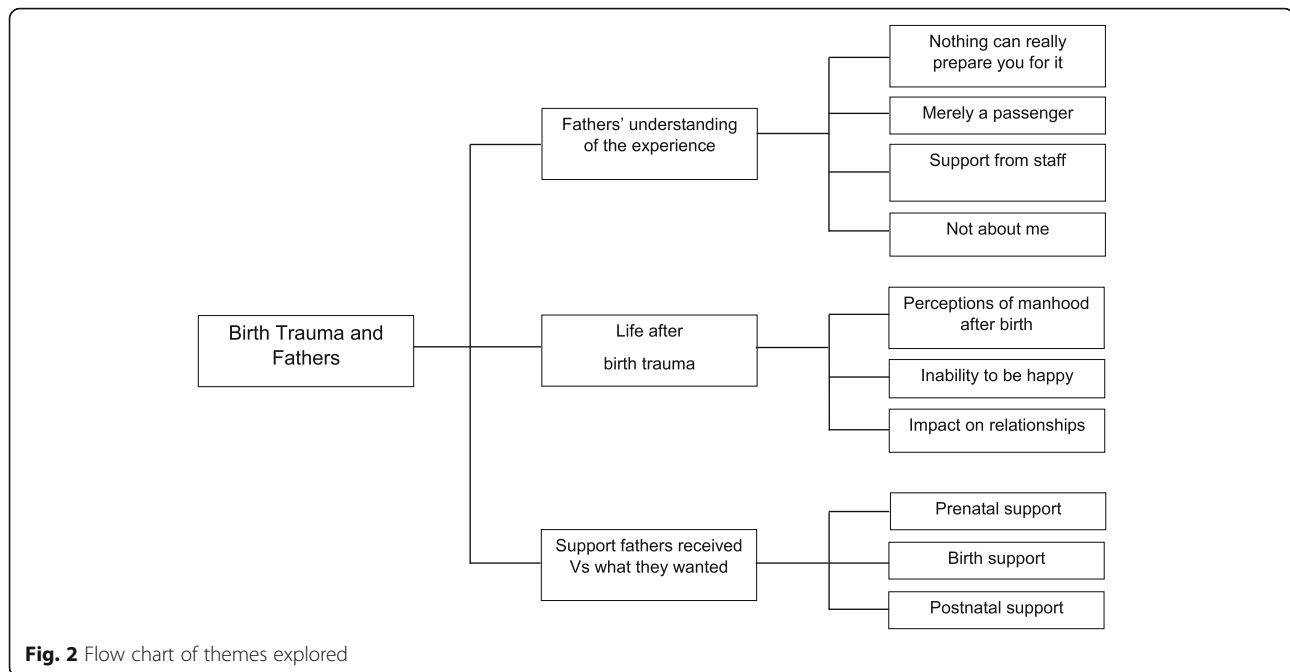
Birth Trauma and Fathers

Fathers' understanding of the experience

Nothing can really prepare you for it

Merely a passenger

Support from staff

Not about me

Life after birth trauma

Perceptions of manhood after birth

Inability to be happy

Impact on relationships

Support fathers received Vs what they wanted

Prenatal support

Birth support

Postnatal support

**Fig. 2** Flow chart of themes explored